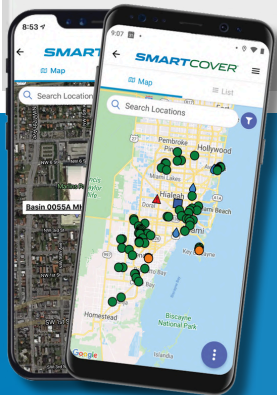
8:53
SMART
Map
Search Location
Basin 0055A MH

9:07
SMARTCOVER
Map
List
Search Locations
Pembroke
Hollywood
Miami Lakes
Hialeah
Doral
Miami Beach
ami
Key Biscayne
Homestead
Biscayne National Park
Google